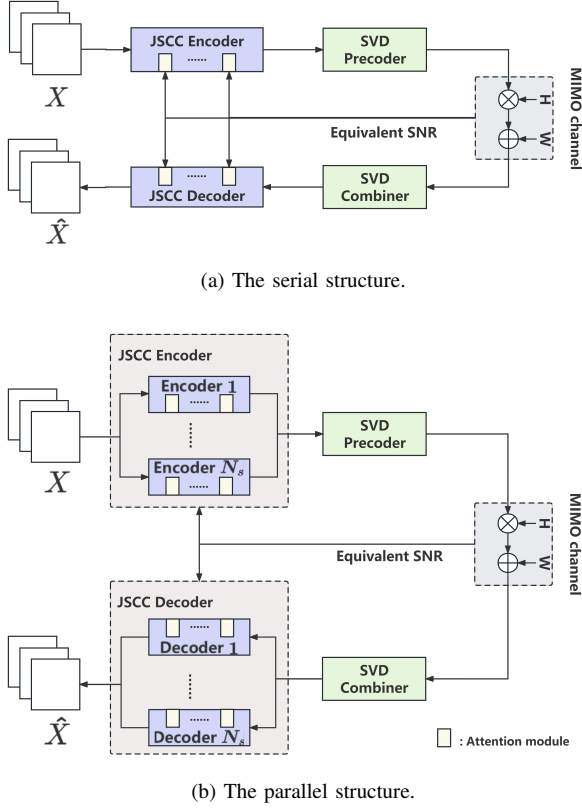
JSCC Encoder

SVD Precoder

$X$

MIMO channel

H

W

Equivalent SNR

JSCC Decoder

SVD Combiner

$\hat{X}$

(a) The serial structure.

JSCC Encoder

Encoder 1

Encoder $N_s$

SVD Precoder

$X$

MIMO channel

H

W

Equivalent SNR

JSCC Decoder

Decoder 1

Decoder $N_s$

SVD Combiner

$\hat{X}$

: Attention module

(b) The parallel structure.